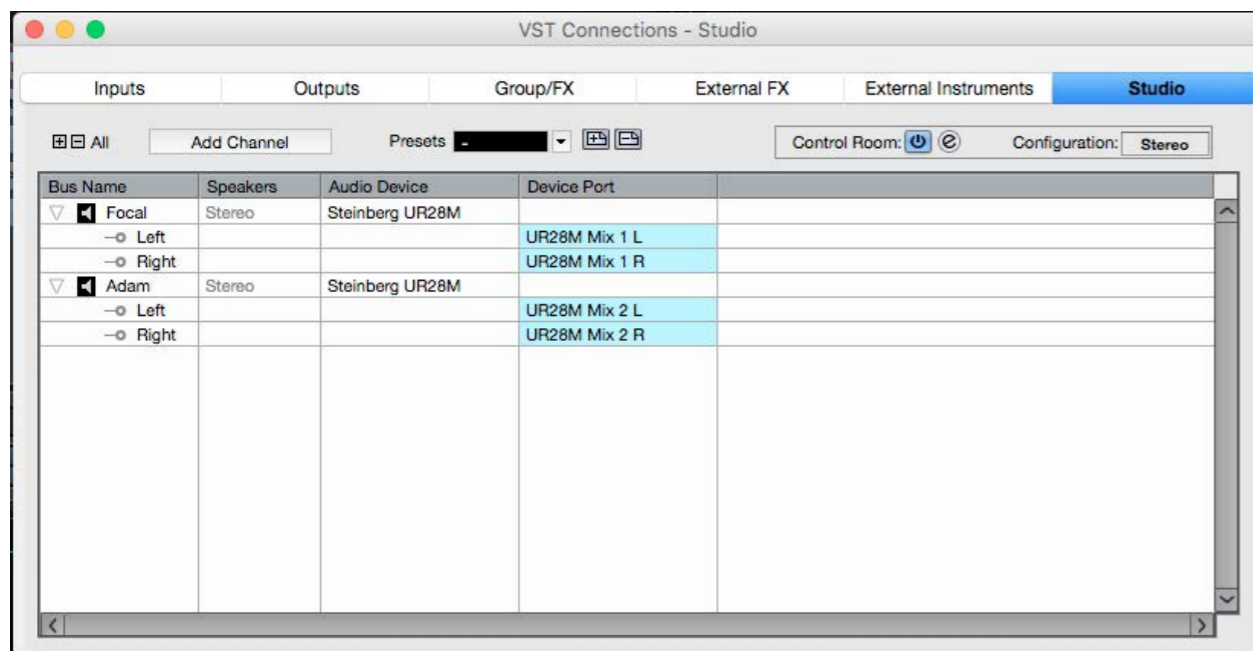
VST Connections - Studio

Inputs | Outputs | Group/FX | External FX | External Instruments | Studio

All  Add Channel  Presets -  Control Room:  Configuration: Stereo

| Bus Name | Speakers | Audio Device | Device Port | |
|---|---|---|---|---|
| Focal | Stereo | Steinberg UR28M | | |
| Left | | | UR28M Mix 1 L | |
| Right | | | UR28M Mix 1 R | |
| Adam | Stereo | Steinberg UR28M | | |
| Left | | | UR28M Mix 2 L | |
| Right | | | UR28M Mix 2 R | |